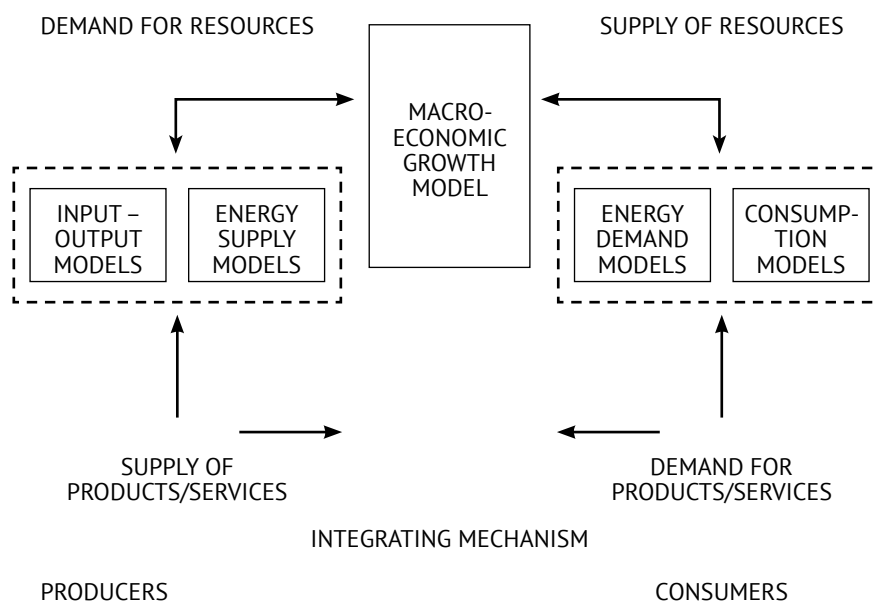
DEMAND FOR RESOURCES

SUPPLY OF RESOURCES

MACRO-ECONOMIC GROWTH MODEL

INPUT – OUTPUT MODELS

ENERGY SUPPLY MODELS

ENERGY DEMAND MODELS

CONSUMPTION MODELS

SUPPLY OF PRODUCTS/SERVICES

DEMAND FOR PRODUCTS/SERVICES

INTEGRATING MECHANISM

PRODUCERS

CONSUMERS